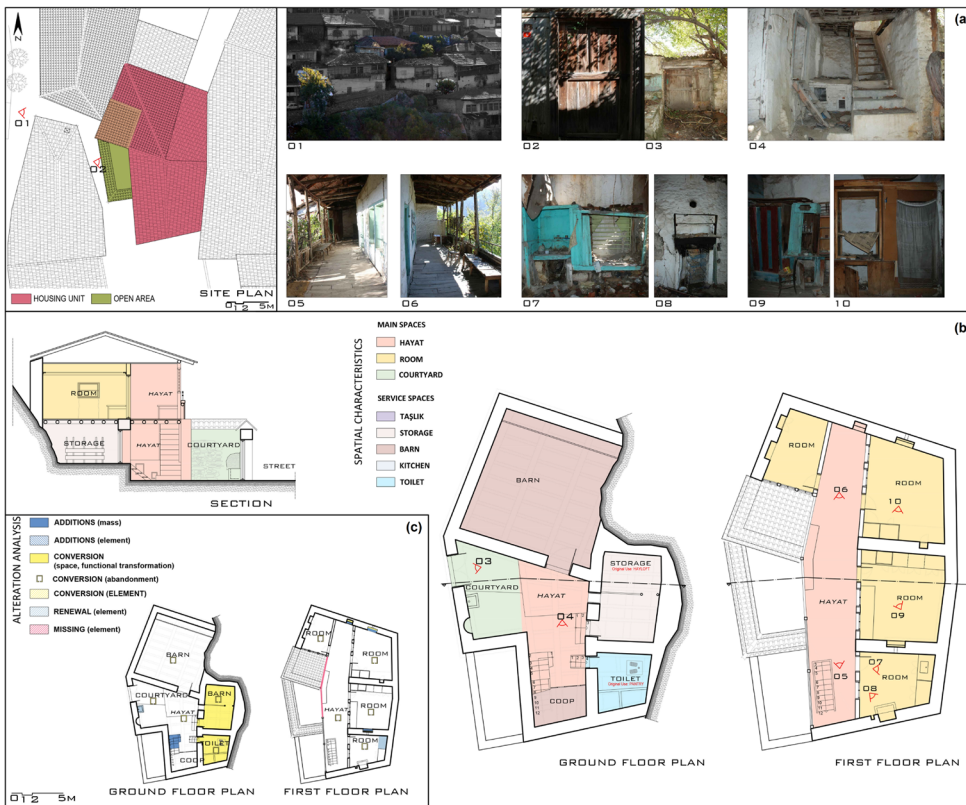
N

01

02

HOUSING UNIT
OPEN AREA

SITE PLAN
0 1 2 5M

01
02
03
04
05
06
07
08
09
10

(a)

(b)

ROOM
HAYAT
STORAGE
HAYAT
COURTYARD
STREET

SECTION

SPATIAL CHARACTERISTICS

MAIN SPACES
HAYAT
ROOM
COURTYARD

SERVICE SPACES
TAŞLIK
STORAGE
BARN
KITCHEN
TOILET

BARN
03
COURTYARD
STORAGE
HAYAT
04
TOILET
Original Use: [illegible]
COOP

GROUND FLOOR PLAN

ROOM
06
10
ROOM
HAYAT
ROOM
09
07
05
08
ROOM

FIRST FLOOR PLAN

(c)

ALTERATION ANALYSIS

ADDITIONS (mass)
ADDITIONS (element)
CONVERSION (space, functional transformation)
CONVERSION (abandonment)
CONVERSION (ELEMENT)
RENEWAL (element)
MISSING (element)

BARN
COURTYARD
BARN
HAYAT
TOILET
COOP

ROOM
ROOM
HAYAT
ROOM
ROOM

GROUND FLOOR PLAN
FIRST FLOOR PLAN
0 1 2 5M